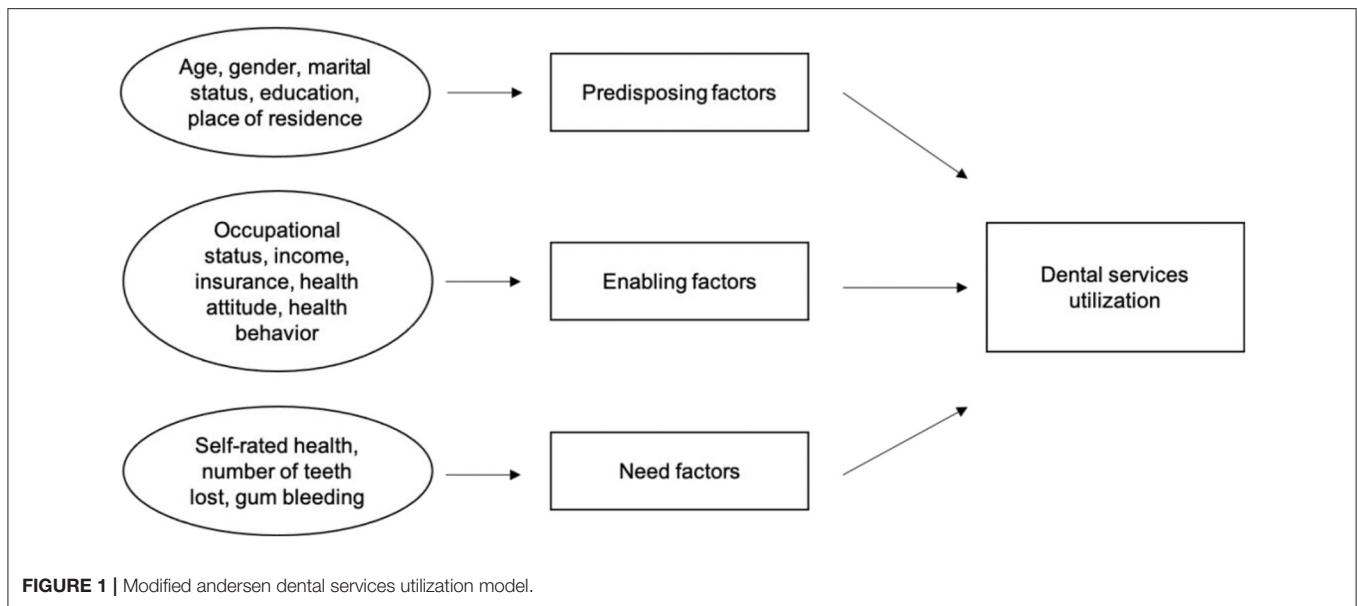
Age, gender, marital status, education, place of residence

Predisposing factors

Occupational status, income, insurance, health attitude, health behavior

Enabling factors

Dental services utilization

Self-rated health, number of teeth lost, gum bleeding

Need factors

FIGURE 1 | Modified andersen dental services utilization model.